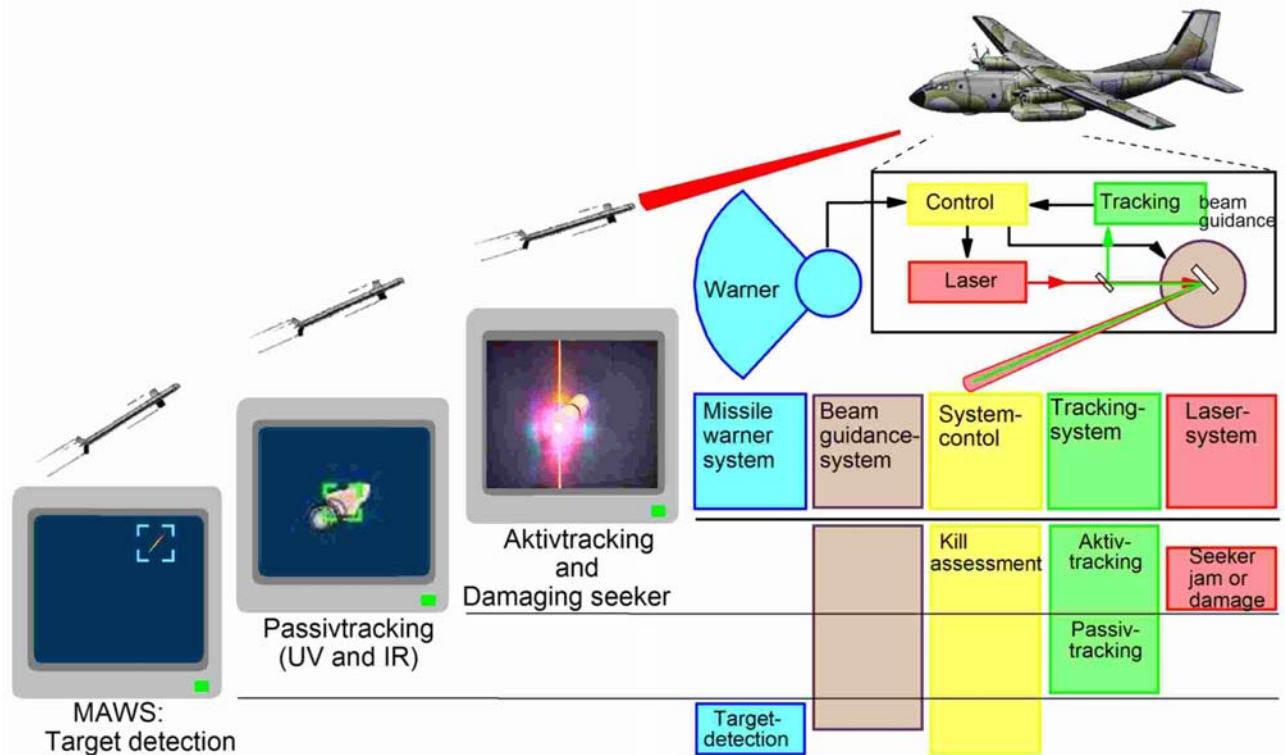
Control

Tracking

beam guidance

Laser

Warner

Aktivtracking and Damaging seeker

Passivtracking (UV and IR)

MAWS: Target detection

| Missile warner system | Beam guidance-system | System-contol | Tracking-system | Laser-system |
|---|---|---|---|---|

Kill assessment

Aktiv-tracking

Seeker jam or damage

Passiv-tracking

Target-detection